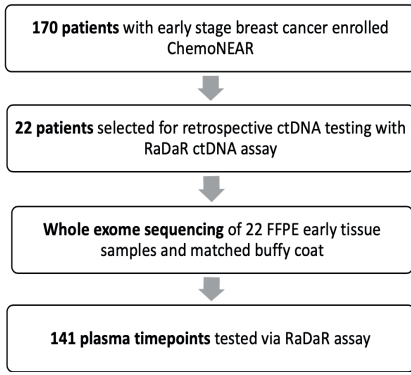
**170 patients** with early stage breast cancer enrolled ChemoNEAR

**22 patients** selected for retrospective ctDNA testing with RaDaR ctDNA assay

**Whole exome sequencing** of 22 FFPE early tissue samples and matched buffy coat

**141 plasma timepoints** tested via RaDaR assay